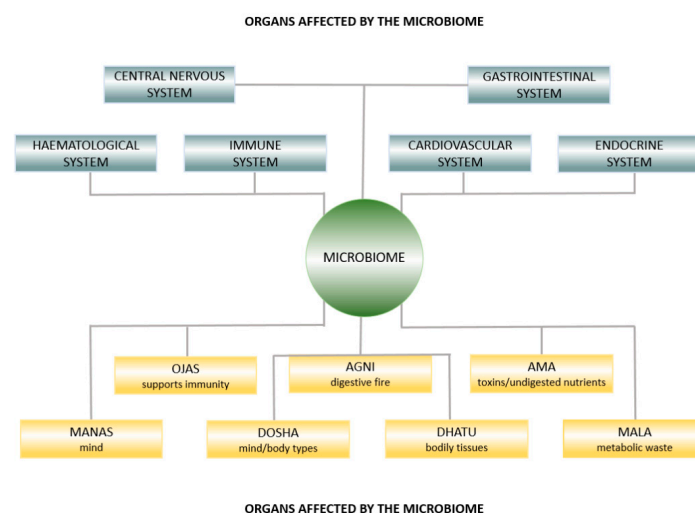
ORGANS AFFECTED BY THE MICROBIOME

CENTRAL NERVOUS SYSTEM

GASTROINTESTINAL SYSTEM

HAEMATOLOGICAL SYSTEM

IMMUNE SYSTEM

CARDIOVASCULAR SYSTEM

ENDOCRINE SYSTEM

MICROBIOME

OJAS
supports immunity

AGNI
digestive fire

AMA
toxins/undigested nutrients

MANAS
mind

DOSHA
mind/body types

DHATU
bodily tissues

MALA
metabolic waste

ORGANS AFFECTED BY THE MICROBIOME